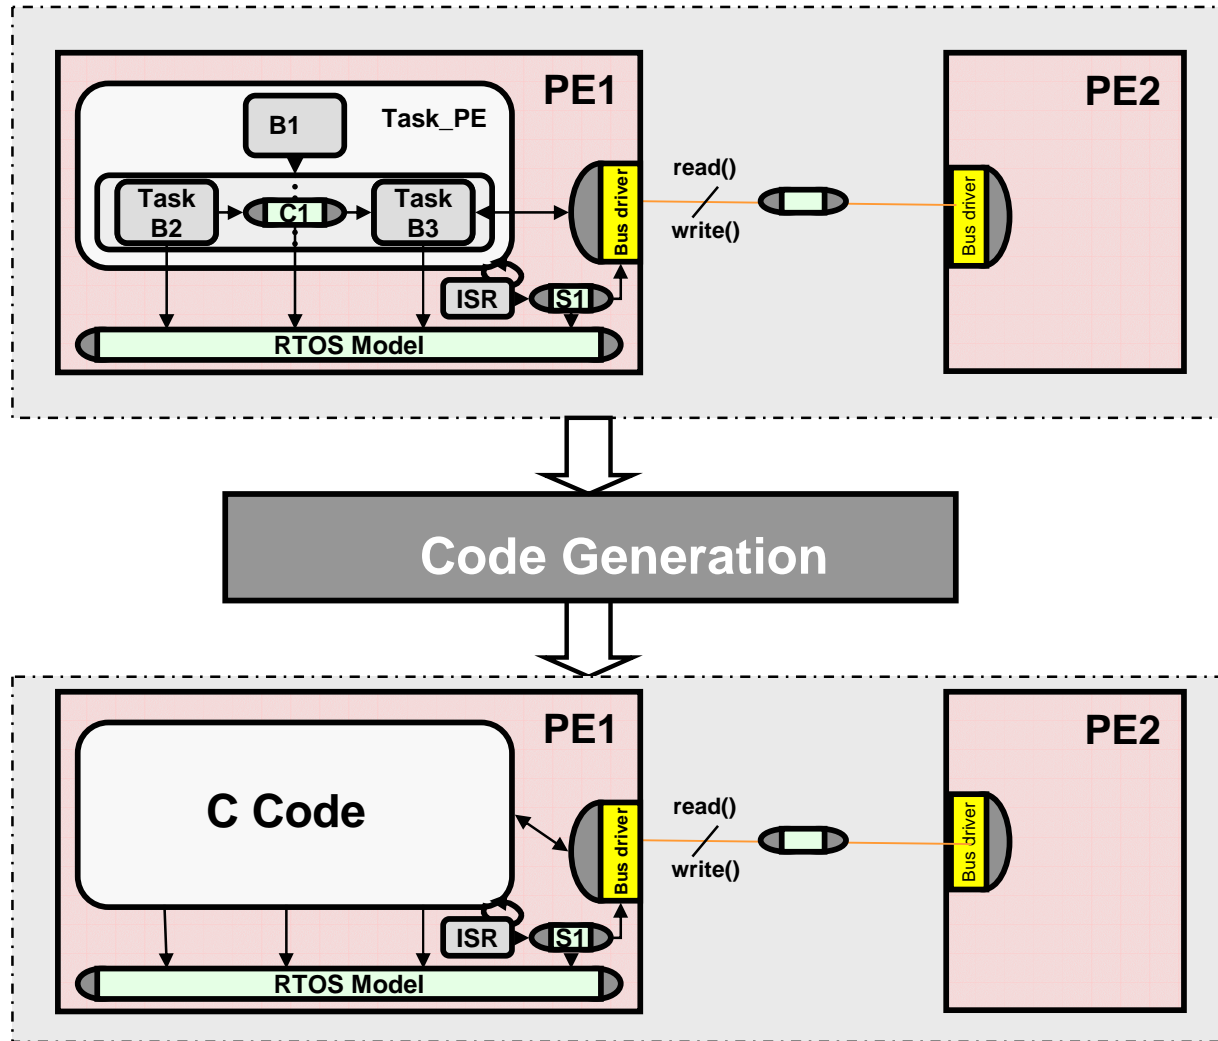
PE1

Task_PE

B1

Task B2

C1

Task B3

Bus driver

read()

write()

PE2

Bus driver

ISR

S1

RTOS Model

Code Generation

PE1

C Code

Bus driver

read()

write()

PE2

Bus driver

ISR

S1

RTOS Model